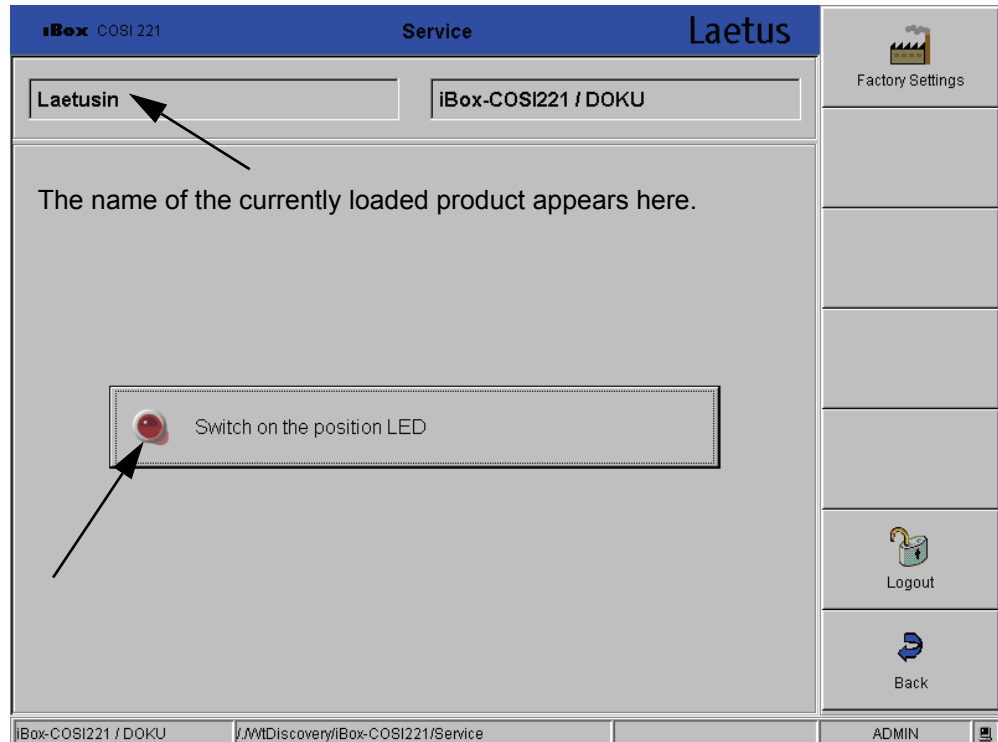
iBox COSI 221

Service

Laetus

Factory Settings

Laetusin

iBox-COSI221 / DOKU

The name of the currently loaded product appears here.

Switch on the position LED

Logout

Back

iBox-COSI221 / DOKU

/./WtDiscovery/iBox-COSI221/Service

ADMIN